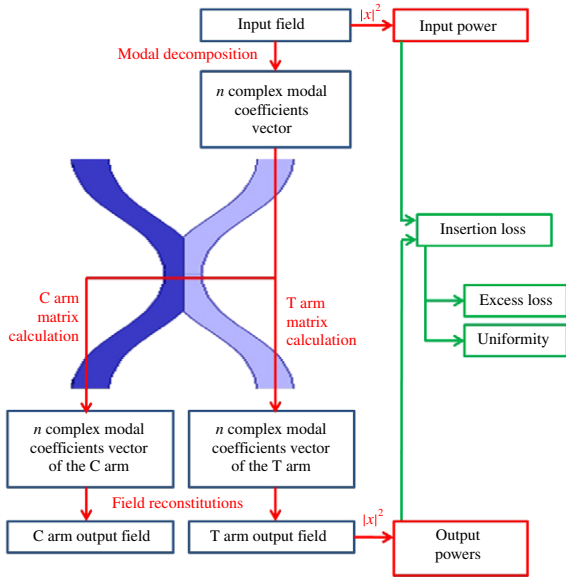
Input field

$|x|^2$

Input power

Modal decomposition

*n* complex modal coefficients vector

Insertion loss

Excess loss

Uniformity

C arm matrix calculation

T arm matrix calculation

*n* complex modal coefficients vector of the C arm

*n* complex modal coefficients vector of the T arm

Field reconstitutions

C arm output field

T arm output field

$|x|^2$

Output powers